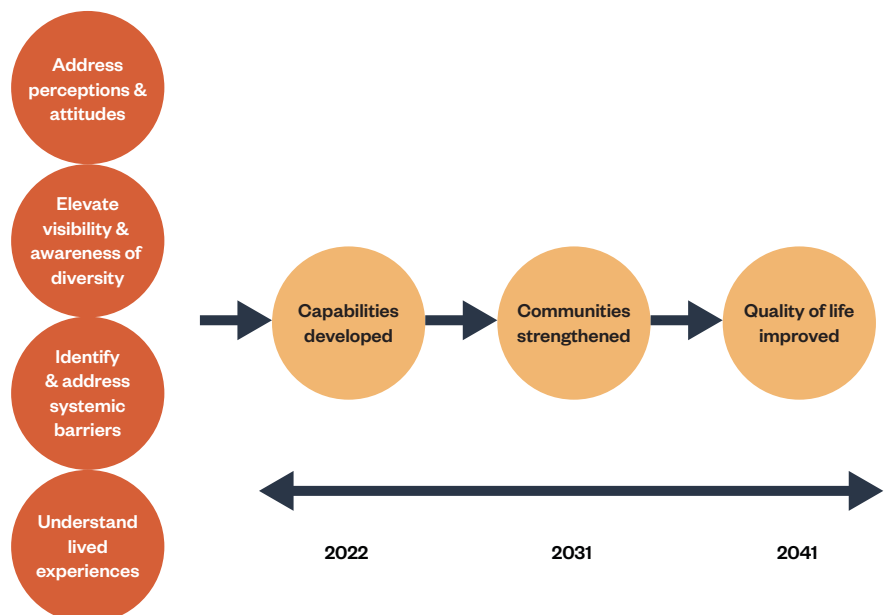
Address perceptions & attitudes

Elevate visibility & awareness of diversity

Identify & address systemic barriers

Understand lived experiences

Capabilities developed

Communities strengthened

Quality of life improved

2022

2031

2041